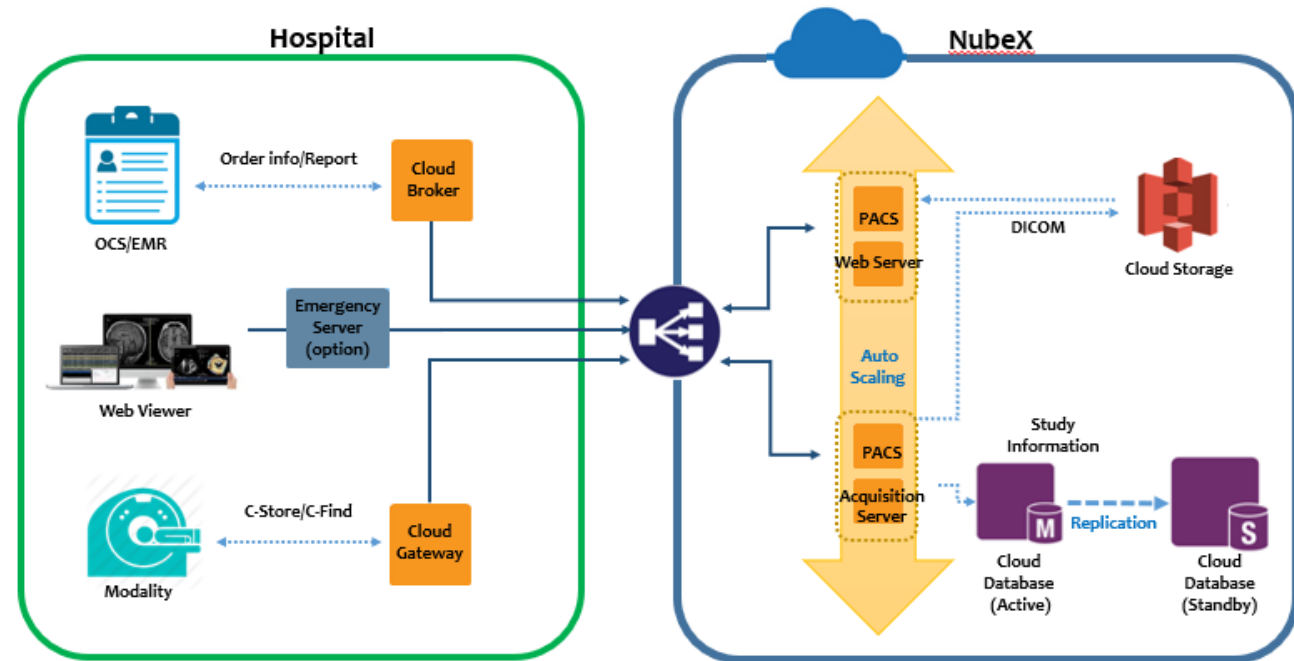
Hospital

NubeX

Order info/Report

Cloud Broker

OCS/EMR

Emergency Server (option)

Web Viewer

C-Store/C-Find

Cloud Gateway

Modality

PACS

Web Server

DICOM

Cloud Storage

Auto Scaling

Study Information

PACS

Acquisition Server

M

Replication

S

Cloud Database (Active)

Cloud Database (Standby)